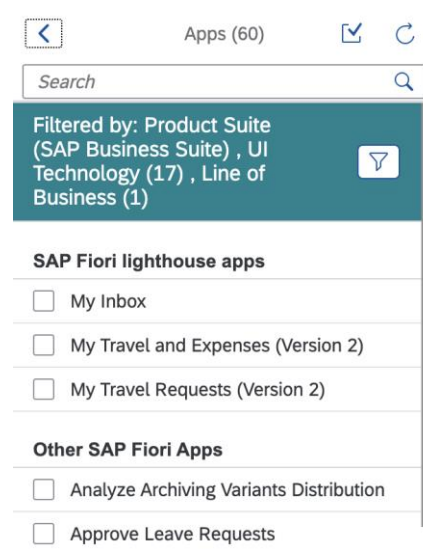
Apps (60)

Search

Filtered by: Product Suite (SAP Business Suite) , UI Technology (17) , Line of Business (1)

SAP Fiori lighthouse apps

My Inbox

My Travel and Expenses (Version 2)

My Travel Requests (Version 2)

Other SAP Fiori Apps

Analyze Archiving Variants Distribution

Approve Leave Requests